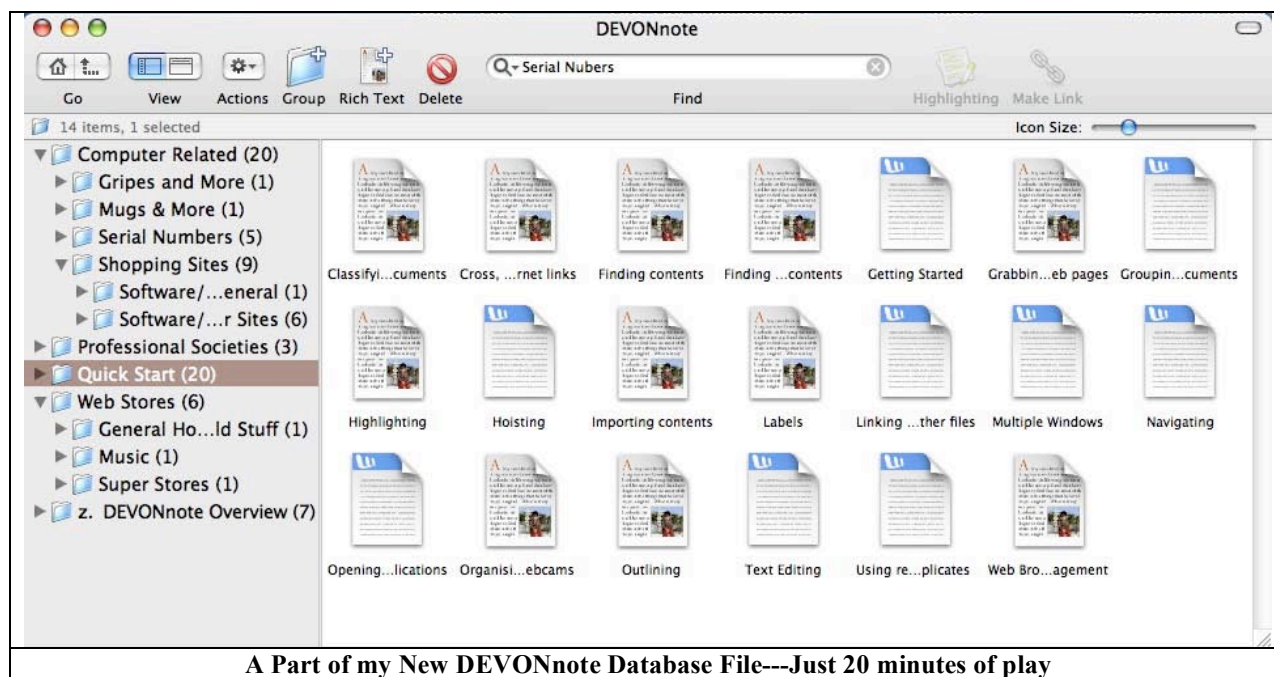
DEVONnote

Go View Actions Group Rich Text Delete

Serial Nubers

Find

Highlighting Make Link

14 items, 1 selected

Icon Size:

Computer Related (20)
Gripes and More (1)
Mugs & More (1)
Serial Numbers (5)
Shopping Sites (9)
Software/...eneral (1)
Software/...r Sites (6)
Professional Societies (3)
Quick Start (20)
Web Stores (6)
General Ho...ld Stuff (1)
Music (1)
Super Stores (1)
z. DEVONnote Overview (7)

Classifyi...cuments Cross, ...rnet links Finding contents Finding ...contents Getting Started Grabbin...eb pages Groupin...cuments

Highlighting Hoisting Importing contents Labels Linking ...ther files Multiple Windows Navigating

Opening...lications Organisi...ebcams Outlining Text Editing Using re...plicates Web Bro...agement

A Part of my New DEVONnote Database File---Just 20 minutes of play